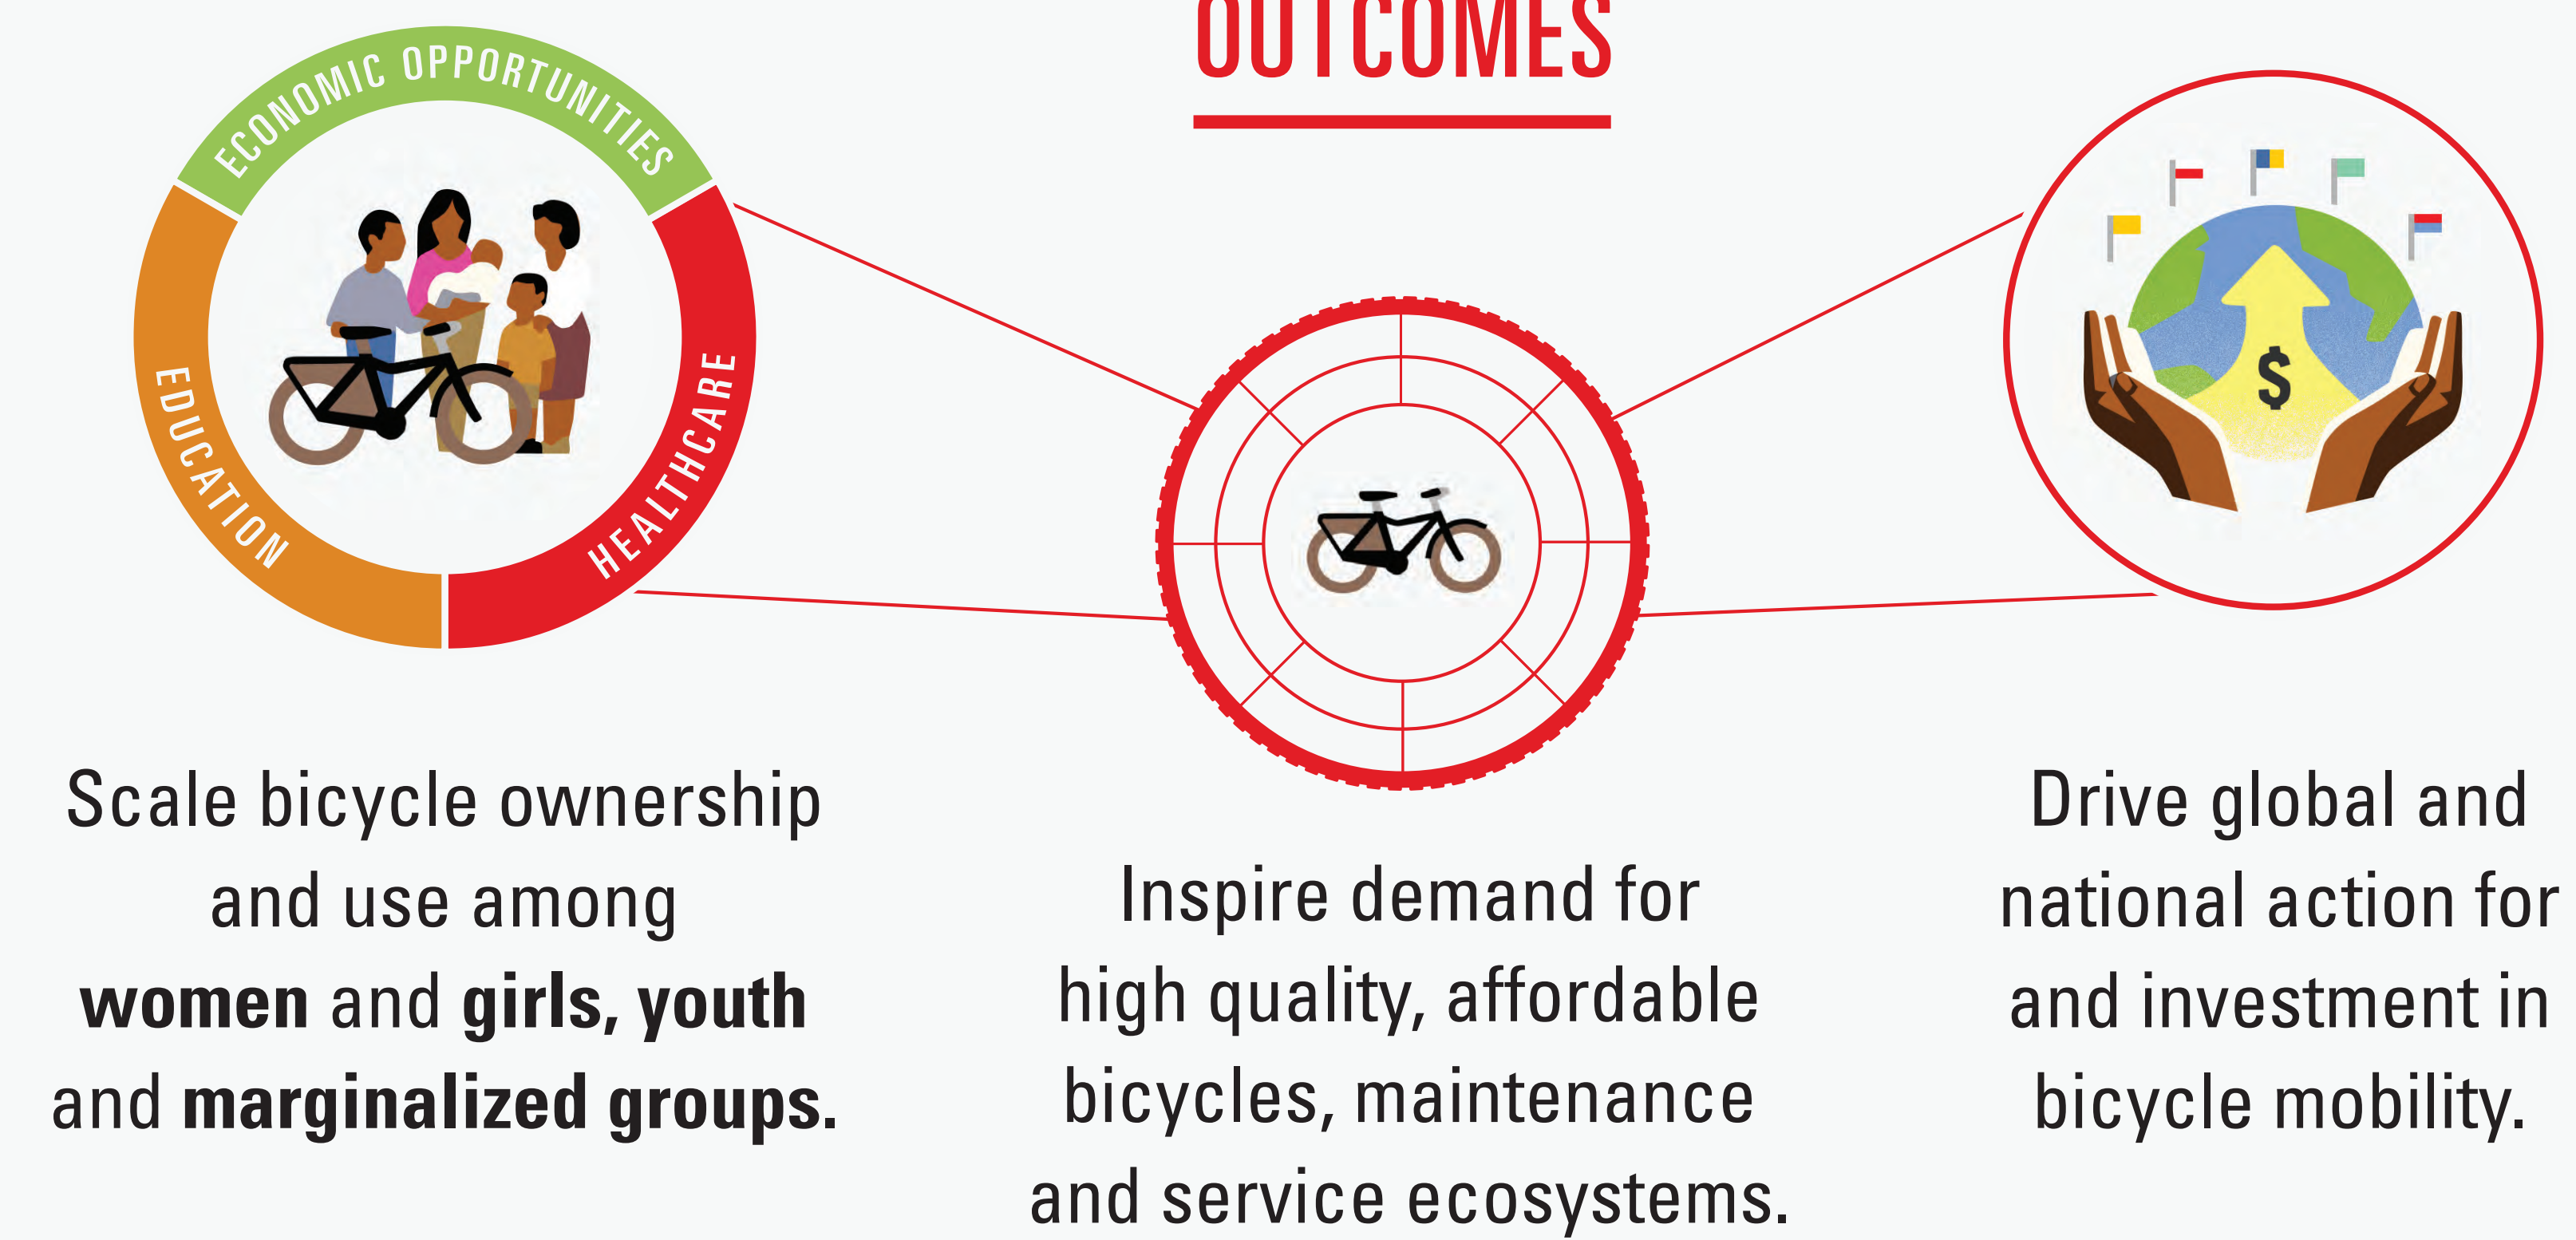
OUTCOMES

ECONOMIC OPPORTUNITIES

EDUCATION

HEALTHCARE

$

Scale bicycle ownership and use among **women** and **girls, youth** and **marginalized groups.**

Inspire demand for high quality, affordable bicycles, maintenance and service ecosystems.

Drive global and national action for and investment in bicycle mobility.